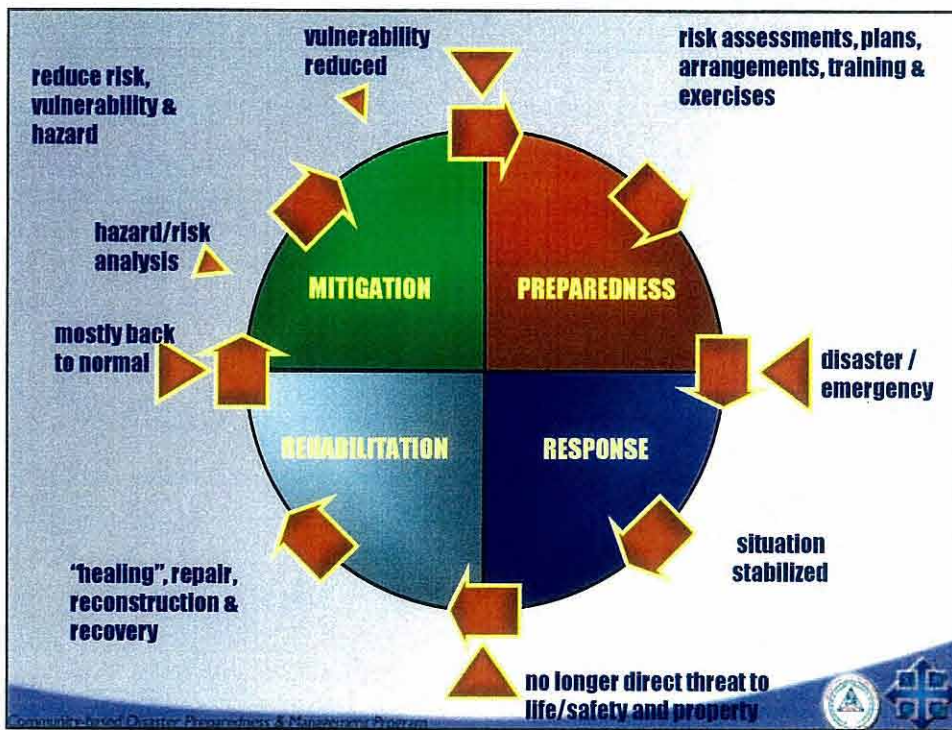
vulnerability reduced

reduce risk, vulnerability & hazard

risk assessments, plans, arrangements, training & exercises

hazard/risk analysis

MITIGATION

PREPAREDNESS

mostly back to normal

disaster / emergency

REHABILITATION

RESPONSE

situation stabilized

"healing", repair, reconstruction & recovery

no longer direct threat to life/safety and property

Community-based Disaster Preparedness & Management Program